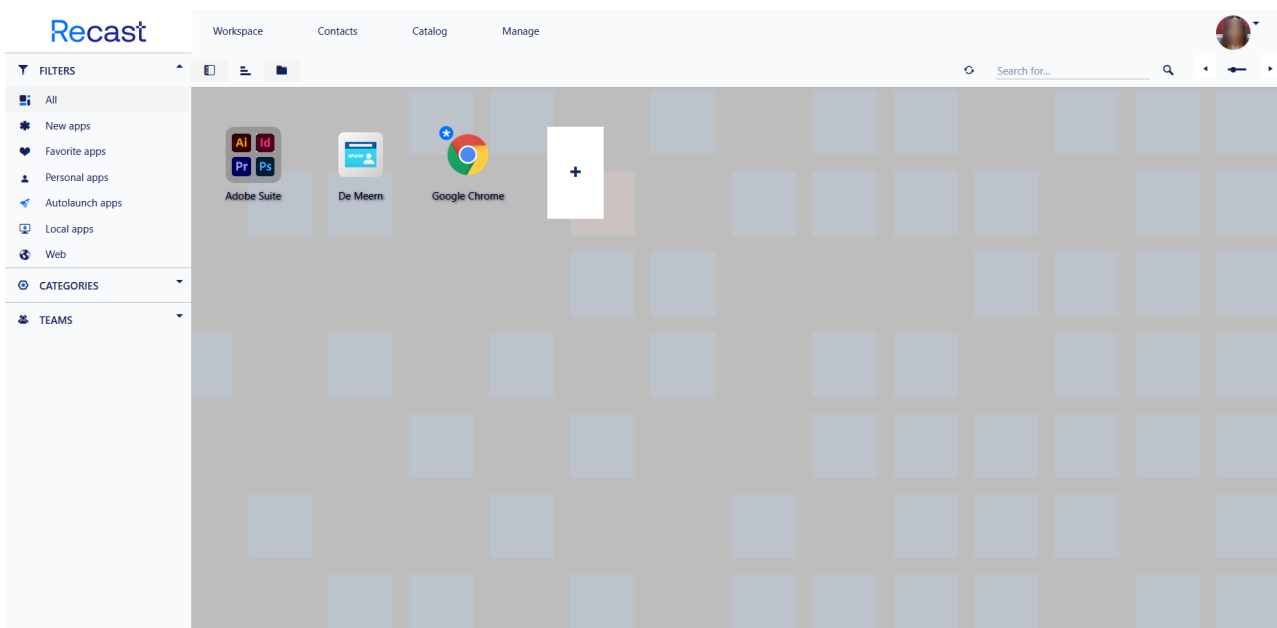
Recast

Workspace Contacts Catalog Manage

FILTERS

All

New apps

Favorite apps

Personal apps

Autolaunch apps

Local apps

Web

CATEGORIES

TEAMS

Search for...

Ai Id Pr Ps

Adobe Suite

www

De Meern

Google Chrome

+